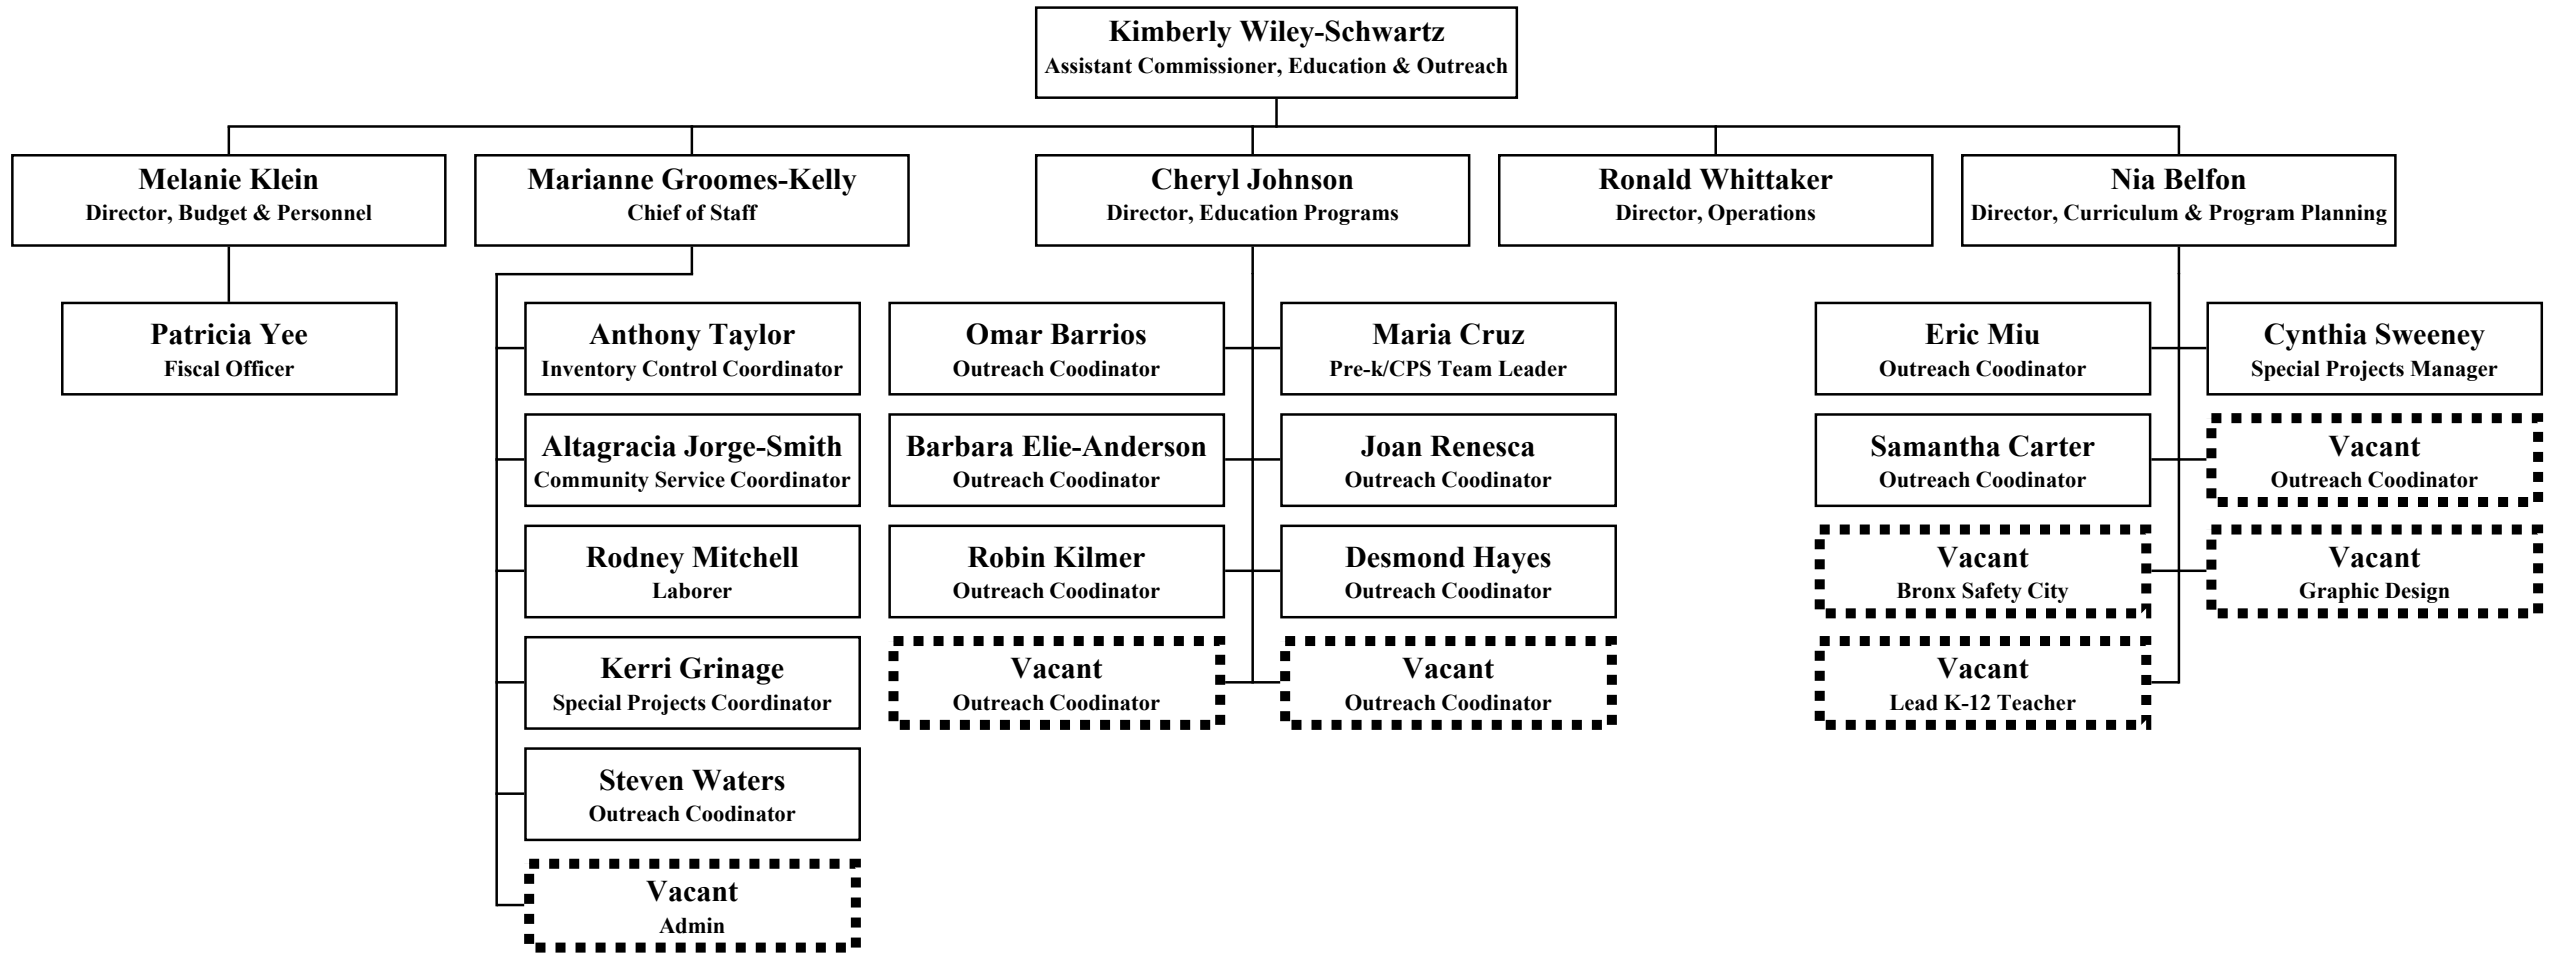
Kimberly Wiley-Schwartz
Assistant Commissioner, Education & Outreach

Melanie Klein
Director, Budget & Personnel

Marianne Groomes-Kelly
Chief of Staff

Cheryl Johnson
Director, Education Programs

Ronald Whittaker
Director, Operations

Nia Belfon
Director, Curriculum & Program Planning

Patricia Yee
Fiscal Officer

Anthony Taylor
Inventory Control Coordinator

Altagracia Jorge-Smith
Community Service Coordinator

Rodney Mitchell
Laborer

Kerri Grinage
Special Projects Coordinator

Steven Waters
Outreach Coodinator

Vacant
Admin

Omar Barrios
Outreach Coodinator

Barbara Elie-Anderson
Outreach Coodinator

Robin Kilmer
Outreach Coodinator

Vacant
Outreach Coodinator

Maria Cruz
Pre-k/CPS Team Leader

Joan Renesca
Outreach Coodinator

Desmond Hayes
Outreach Coodinator

Vacant
Outreach Coodinator

Eric Miu
Outreach Coodinator

Samantha Carter
Outreach Coodinator

Vacant
Bronx Safety City

Vacant
Lead K-12 Teacher

Cynthia Sweeney
Special Projects Manager

Vacant
Outreach Coodinator

Vacant
Graphic Design